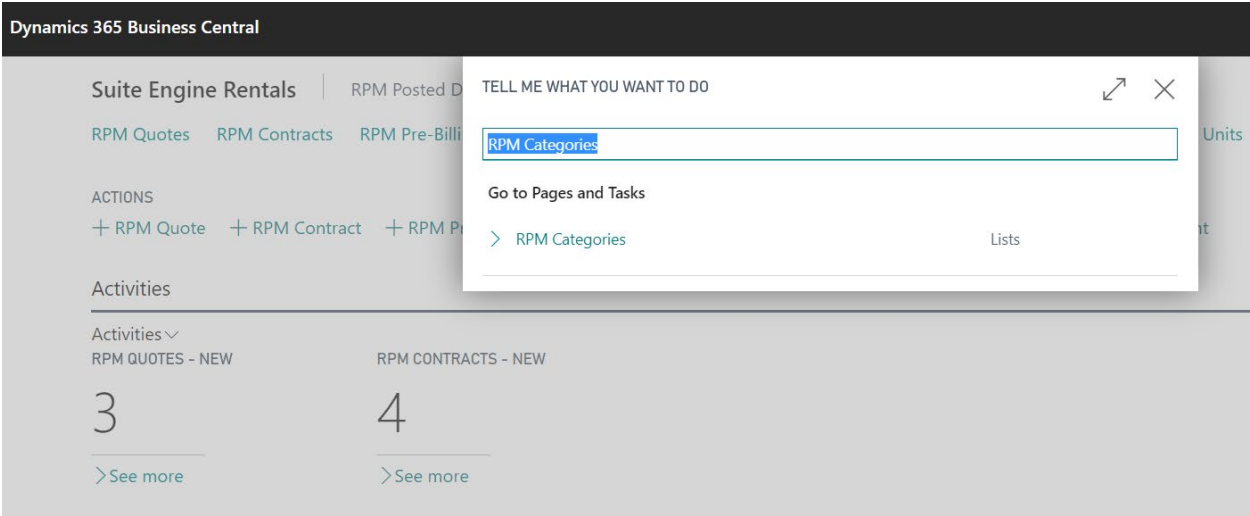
Dynamics 365 Business Central

Suite Engine Rentals | RPM Posted D

RPM Quotes RPM Contracts RPM Pre-Billi

Units

ACTIONS

+ RPM Quote + RPM Contract + RPM P

nt

Activities

Activities
RPM QUOTES - NEW

3

> See more

RPM CONTRACTS - NEW

4

> See more

TELL ME WHAT YOU WANT TO DO

RPM Categories

Go to Pages and Tasks

> RPM Categories

Lists